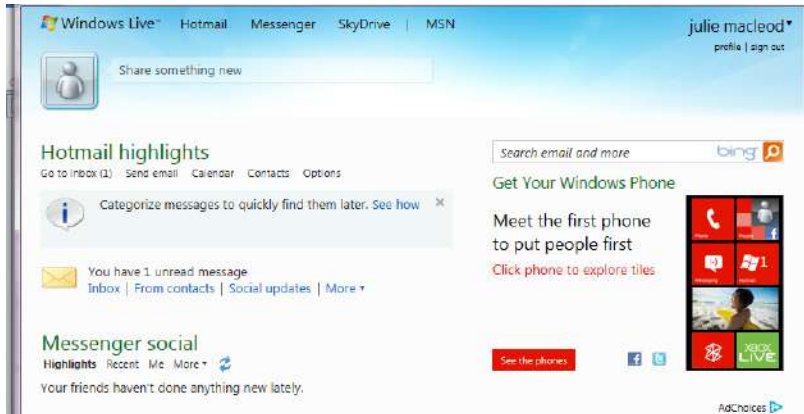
Windows Live™ Hotmail Messenger SkyDrive | MSN

julie macleod▾
profile | sign out

Share something new

Hotmail highlights
Go to inbox (1) Send email Calendar Contacts Options

Categorize messages to quickly find them later. See how ✕

You have 1 unread message
Inbox | From contacts | Social updates | More ▾

Messenger social
Highlights Recent Me More ▾

Your friends haven't done anything new lately.

Search email and more bing

Get Your Windows Phone

Meet the first phone to put people first

Click phone to explore tiles

See the phones

XBOX LIVE

1

AdChoices